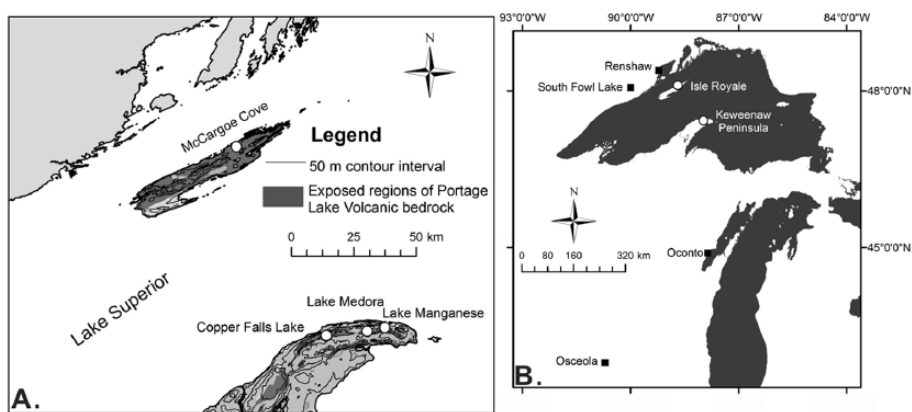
N

McCargoe Cove

Legend

50 m contour interval

Exposed regions of Portage Lake Volcanic bedrock

0 25 50 km

Lake Superior

Lake Medora

Lake Manganese

Copper Falls Lake

A.

93°0'0"W 90°0'0"W 87°0'0"W 84°0'0"W

Renshaw

South Fowl Lake

Isle Royale

48°0'0"N

Keweenaw Peninsula

N

0 80 160 320 km

Oconto

45°0'0"N

Osceola

B.